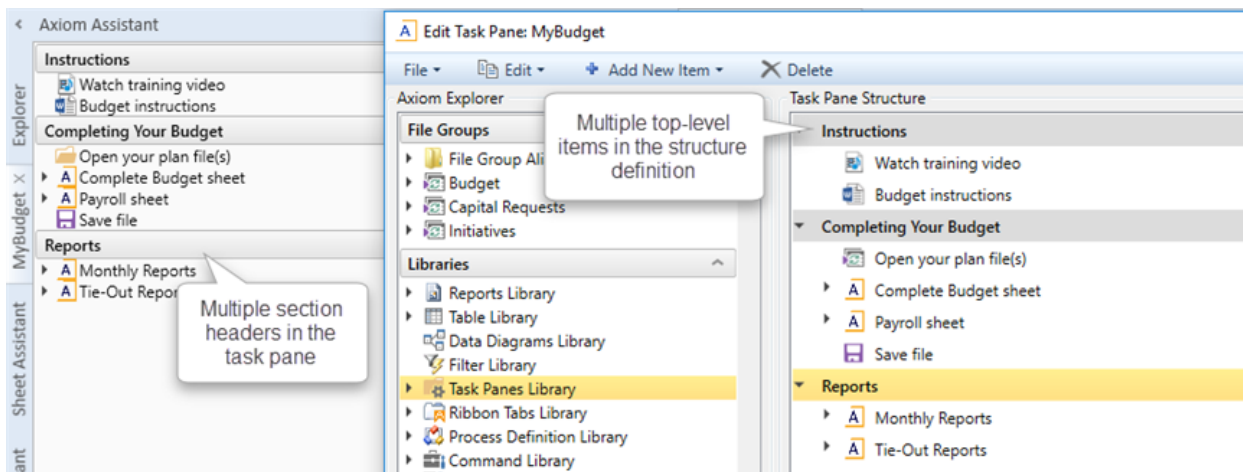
< Axiom Assistant

Explorer

MyBudget ×

Sheet Assistant

ant

Instructions
Watch training video
Budget instructions

Completing Your Budget
Open your plan file(s)
A Complete Budget sheet
A Payroll sheet
Save file

Reports
A Monthly Reports
A Tie-Out Repor

Multiple section headers in the task pane

A Edit Task Pane: MyBudget

File ▾ Edit ▾ Add New Item ▾ Delete

Axiom Explorer

File Groups
File Group Ali
Budget
Capital Requests
Initiatives

Libraries
Reports Library
Table Library
Data Diagrams Library
Filter Library
Task Panes Library
Ribbon Tabs Library
Process Definition Library
Command Library

Multiple top-level items in the structure definition

Task Pane Structure

Instructions
Watch training video
Budget instructions

Completing Your Budget
Open your plan file(s)
A Complete Budget sheet
A Payroll sheet
Save file

Reports
A Monthly Reports
A Tie-Out Reports